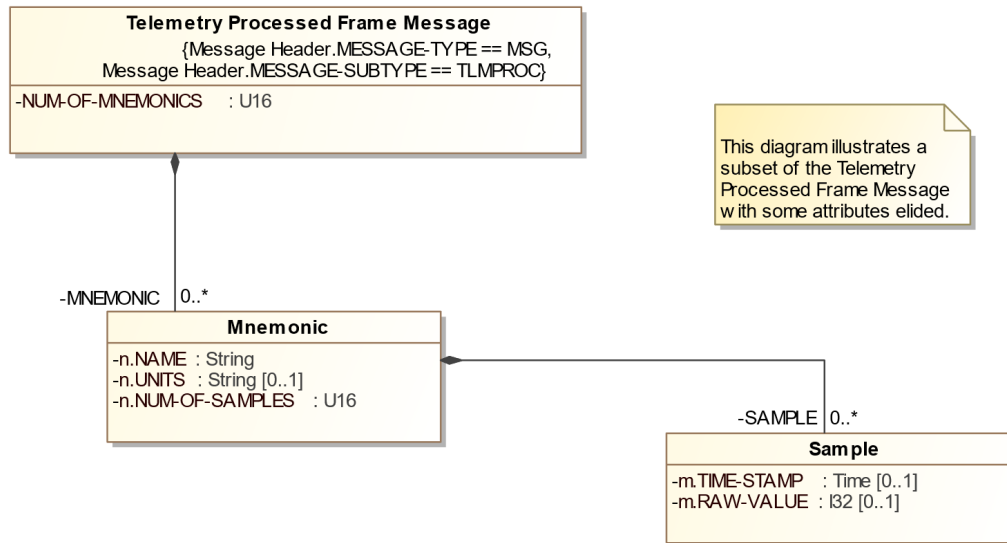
Telemetry Processed Frame Message
{Message Header.MESSAGE-TYPE == MSG, Message Header.MESSAGE-SUBTYPE == TLMPROC}

-NUM-OF-MNEMONICS : U16

This diagram illustrates a subset of the Telemetry Processed Frame Message with some attributes elided.

-MNEMONIC 0..*

Mnemonic

-n.NAME : String
-n.UNITS : String [0..1]
-n.NUM-OF-SAMPLES : U16

-SAMPLE 0..*

Sample

-m.TIME-STAMP : Time [0..1]
-m.RAW-VALUE : I32 [0..1]